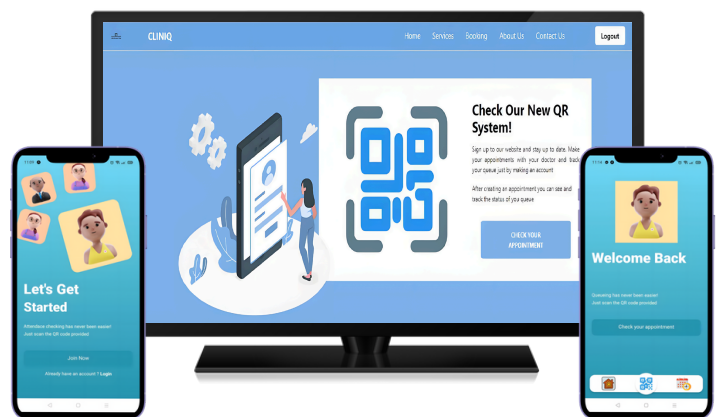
CLINIQ

Home Services Booking About Us Contact Us

Logout

Check Our New QR System!

Sign up to our website and stay up to date. Make your appointments with your doctor and track your queue just by making an account

After creating an appointment you can see and track the status of your queue

CHECK YOUR APPOINTMENT

Let's Get Started

Attendance checking has never been easier! Just scan the QR code provided

Join Now

Already have an account ? Login

Welcome Back

Queueing has never been easier! Just scan the QR code provided

Check your appointment